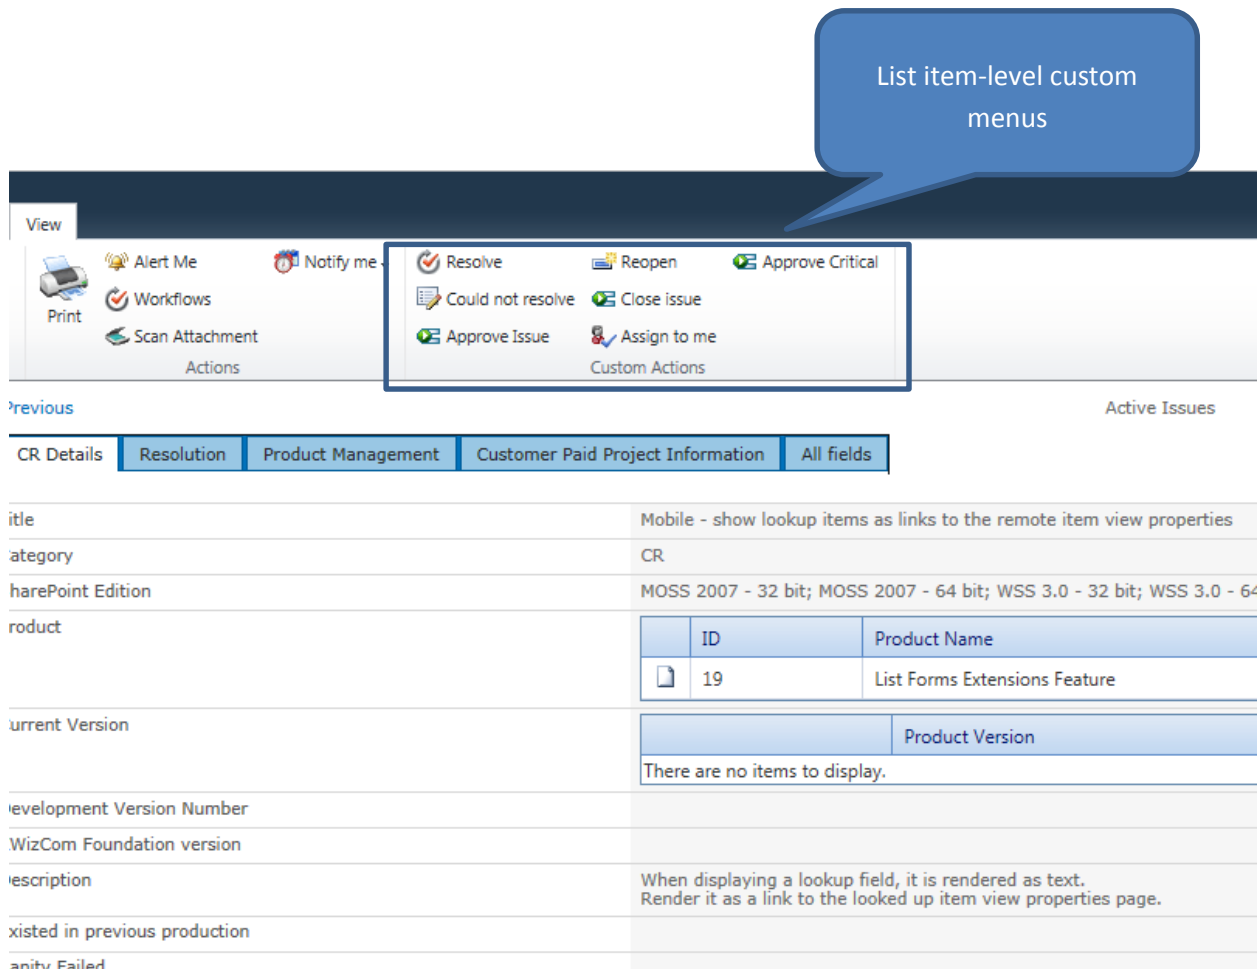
List item-level custom menus

View

Print

Alert Me

Workflows

Scan Attachment

Notify me

Actions

Resolve

Could not resolve

Approve Issue

Reopen

Close issue

Assign to me

Approve Critical

Custom Actions

revious

Active Issues

| CR Details | Resolution | Product Management | Customer Paid Project Information | All fields |
|---|---|---|---|---|

itle — Mobile - show lookup items as links to the remote item view properties

ategory — CR

harePoint Edition — MOSS 2007 - 32 bit; MOSS 2007 - 64 bit; WSS 3.0 - 32 bit; WSS 3.0 - 64

roduct

| | ID | Product Name |
|---|---|---|
| | 19 | List Forms Extensions Feature |

urrent Version

| | Product Version |
|---|---|
| There are no items to display. | |

evelopment Version Number

WizCom Foundation version

escription — When displaying a lookup field, it is rendered as text. Render it as a link to the looked up item view properties page.

xisted in previous production

anity Failed